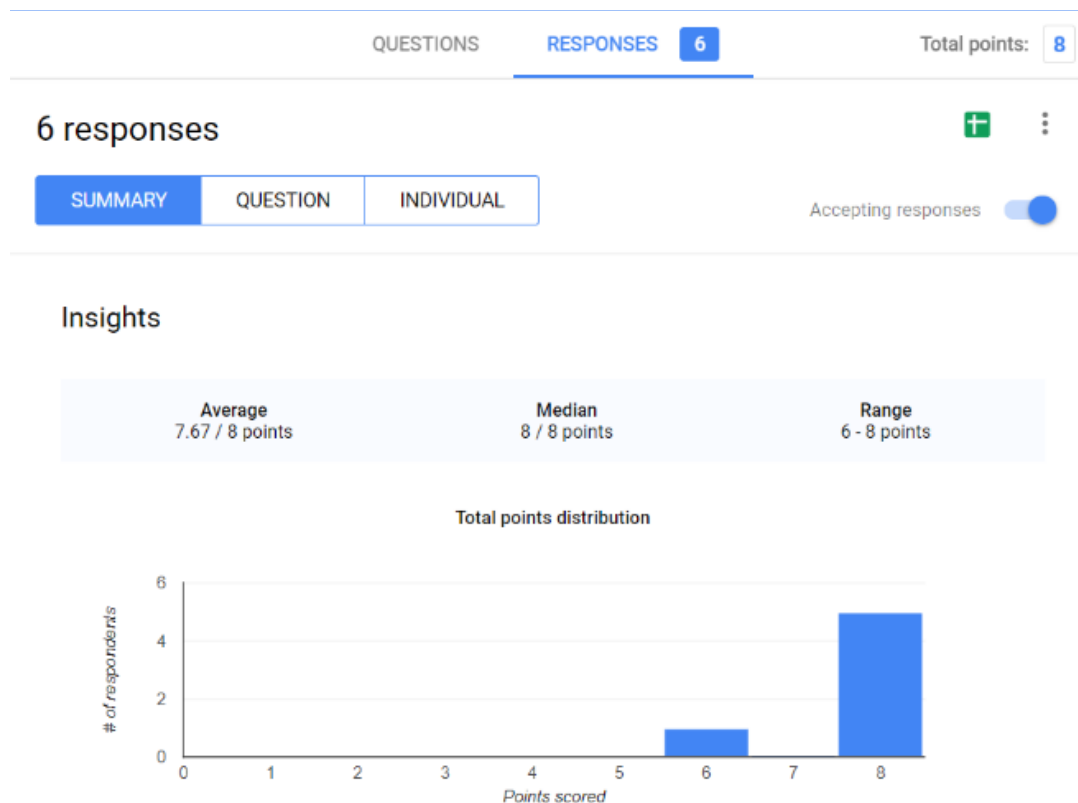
QUESTIONS RESPONSES 6 Total points: 8

6 responses

SUMMARY QUESTION INDIVIDUAL

Accepting responses

Insights

Average
7.67 / 8 points

Median
8 / 8 points

Range
6 - 8 points

Total points distribution

6
4
2
0

# of respondents

0 1 2 3 4 5 6 7 8

Points scored